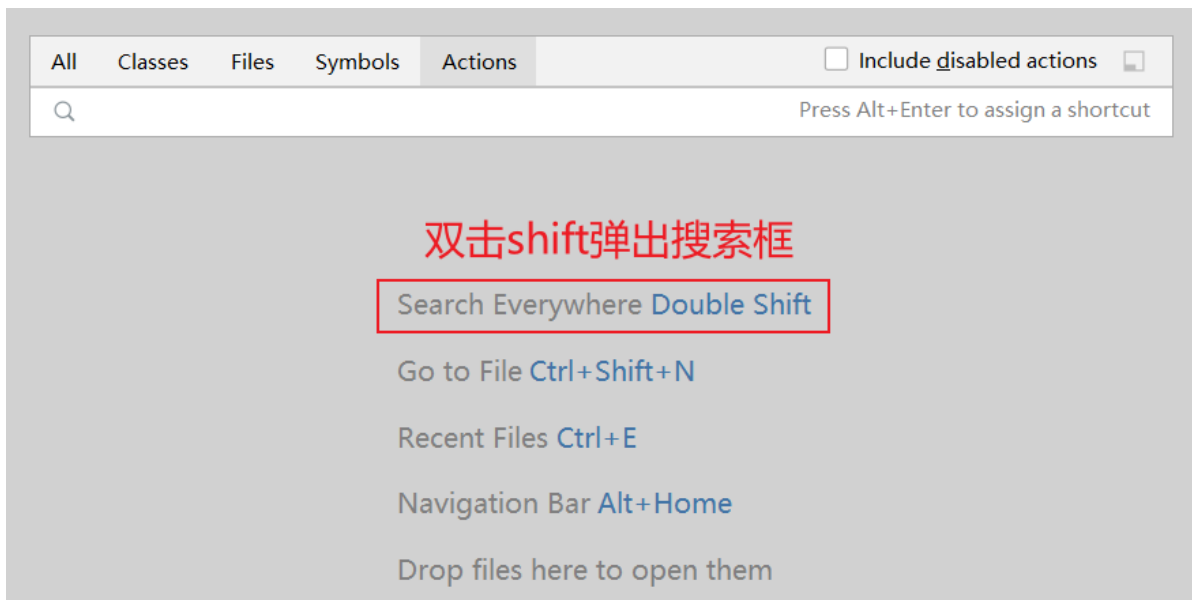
All Classes Files Symbols Actions

Include disabled actions

Press Alt+Enter to assign a shortcut

双击shift弹出搜索框

Search Everywhere Double Shift

Go to File Ctrl+Shift+N

Recent Files Ctrl+E

Navigation Bar Alt+Home

Drop files here to open them